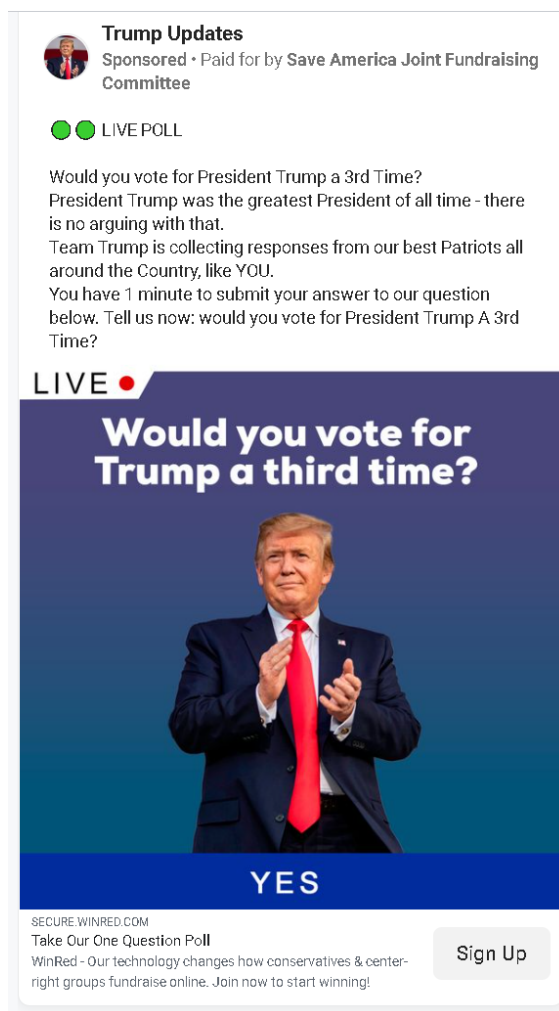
Trump Updates
Sponsored • Paid for by Save America Joint Fundraising Committee

🟢🟢 LIVE POLL

Would you vote for President Trump a 3rd Time?
President Trump was the greatest President of all time - there is no arguing with that.
Team Trump is collecting responses from our best Patriots all around the Country, like YOU.
You have 1 minute to submit your answer to our question below. Tell us now: would you vote for President Trump A 3rd Time?

LIVE

Would you vote for Trump a third time?

YES

SECURE.WINRED.COM
Take Our One Question Poll
WinRed - Our technology changes how conservatives & center-right groups fundraise online. Join now to start winning!

Sign Up